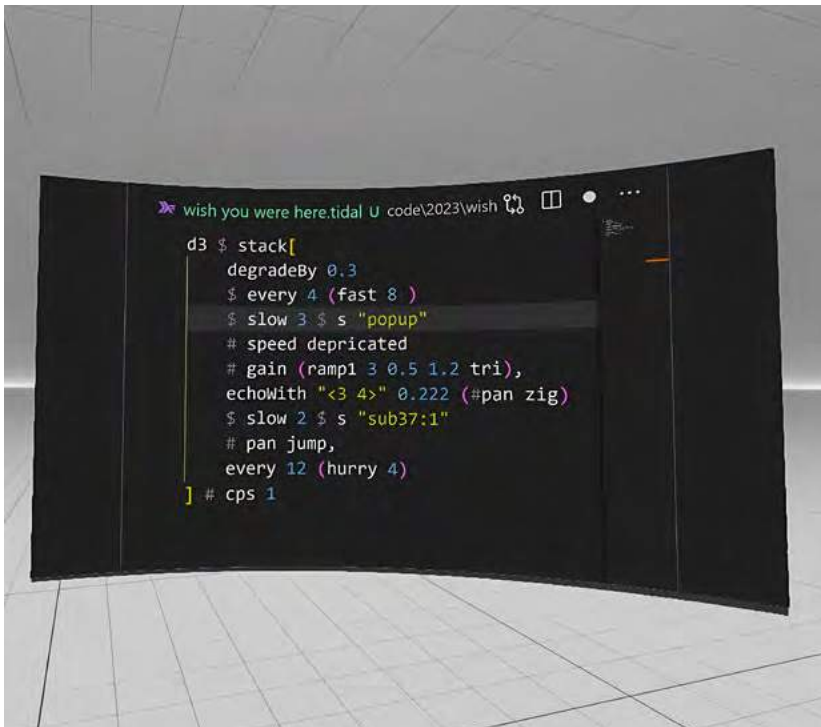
wish you were here.tidal U code\2023\wish

d3 $ stack[
    degradeBy 0.3
    $ every 4 (fast 8 )
    $ slow 3 $ s "popup"
    # speed depricated
    # gain (ramp1 3 0.5 1.2 tri),
    echoWith "<3 4>" 0.222 (#pan zig)
    $ slow 2 $ s "sub37:1"
    # pan jump,
    every 12 (hurry 4)
] # cps 1